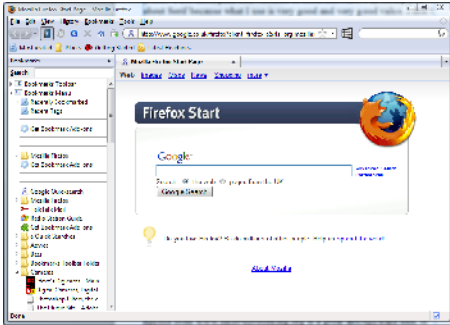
Mozilla Firefox Start Page - Mozilla Firefox

File Edit View History Bookmarks Tools Help

Bookmarks

Search:

Bookmarks Toolbar

Bookmarks Menu

Recently Bookmarked

Recent Tags

Get Bookmark Add-ons

Mozilla Firefox

Get Bookmark Add-ons

Google Quick-search

Mozilla Firefox

Get Bookmark Add-ons

Mozilla Firefox Start Page

Web Images Maps News Shopping Gmail more

Firefox Start

Google

Google Search

About Mozilla

Done